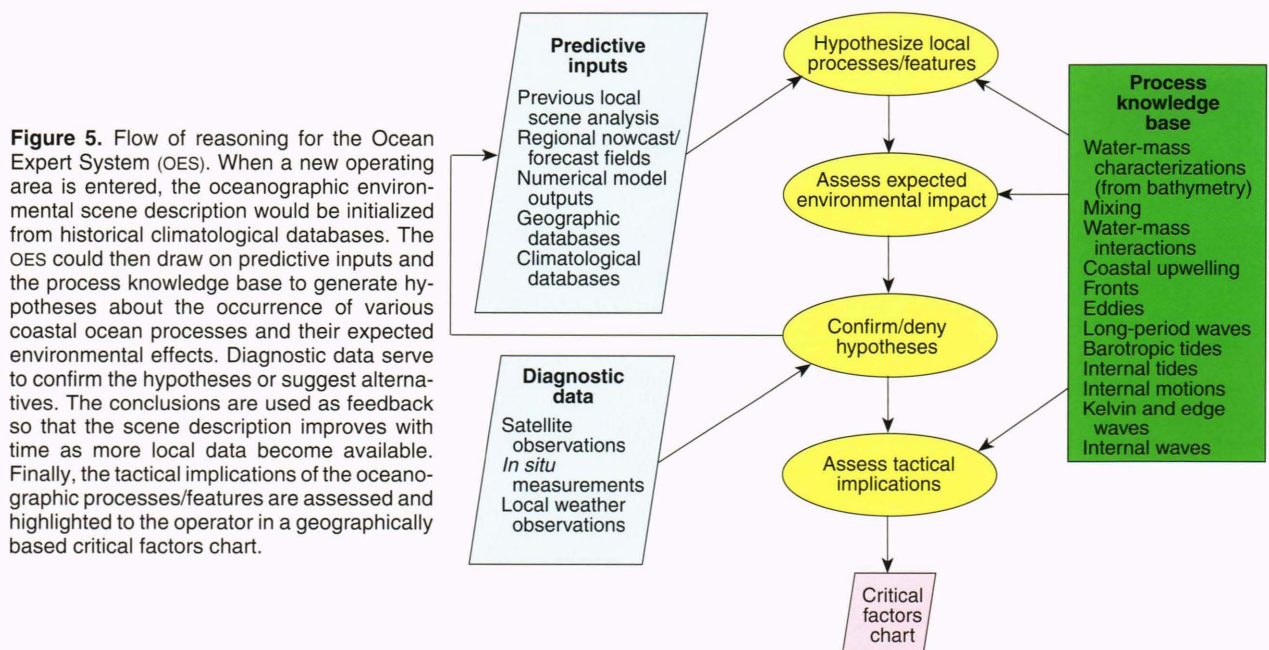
**Figure 5.** Flow of reasoning for the Ocean Expert System (OES). When a new operating area is entered, the oceanographic environmental scene description would be initialized from historical climatological databases. The OES could then draw on predictive inputs and the process knowledge base to generate hypotheses about the occurrence of various coastal ocean processes and their expected environmental effects. Diagnostic data serve to confirm the hypotheses or suggest alternatives. The conclusions are used as feedback so that the scene description improves with time as more local data become available. Finally, the tactical implications of the oceanographic processes/features are assessed and highlighted to the operator in a geographically based critical factors chart.

Predictive inputs

Previous local scene analysis
Regional nowcast/ forecast fields
Numerical model outputs
Geographic databases
Climatological databases

Hypothesize local processes/features

Assess expected environmental impact

Confirm/deny hypotheses

Assess tactical implications

Critical factors chart

Diagnostic data

Satellite observations
*In situ* measurements
Local weather observations

Process knowledge base

Water-mass characterizations (from bathymetry)
Mixing
Water-mass interactions
Coastal upwelling
Fronts
Eddies
Long-period waves
Barotropic tides
Internal tides
Internal motions
Kelvin and edge waves
Internal waves